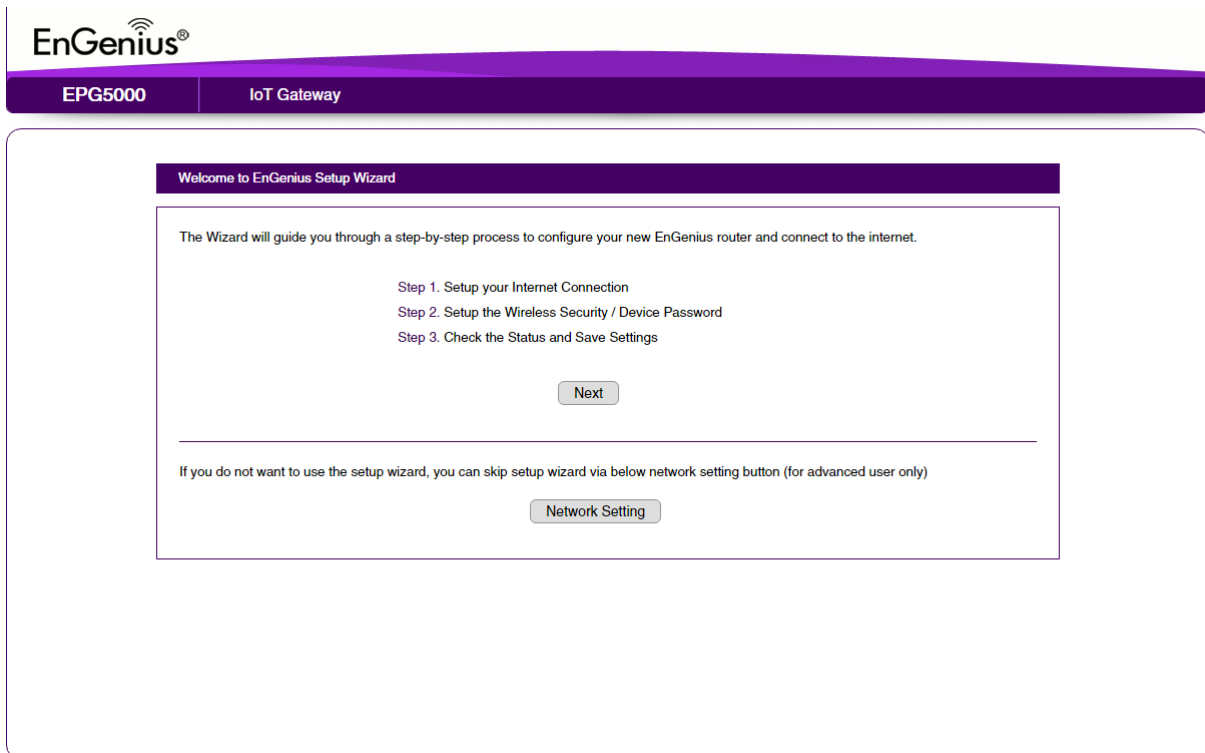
EnGenius®

EPG5000

IoT Gateway

Welcome to EnGenius Setup Wizard

The Wizard will guide you through a step-by-step process to configure your new EnGenius router and connect to the internet.

Step 1. Setup your Internet Connection
Step 2. Setup the Wireless Security / Device Password
Step 3. Check the Status and Save Settings

Next

If you do not want to use the setup wizard, you can skip setup wizard via below network setting button (for advanced user only)

Network Setting